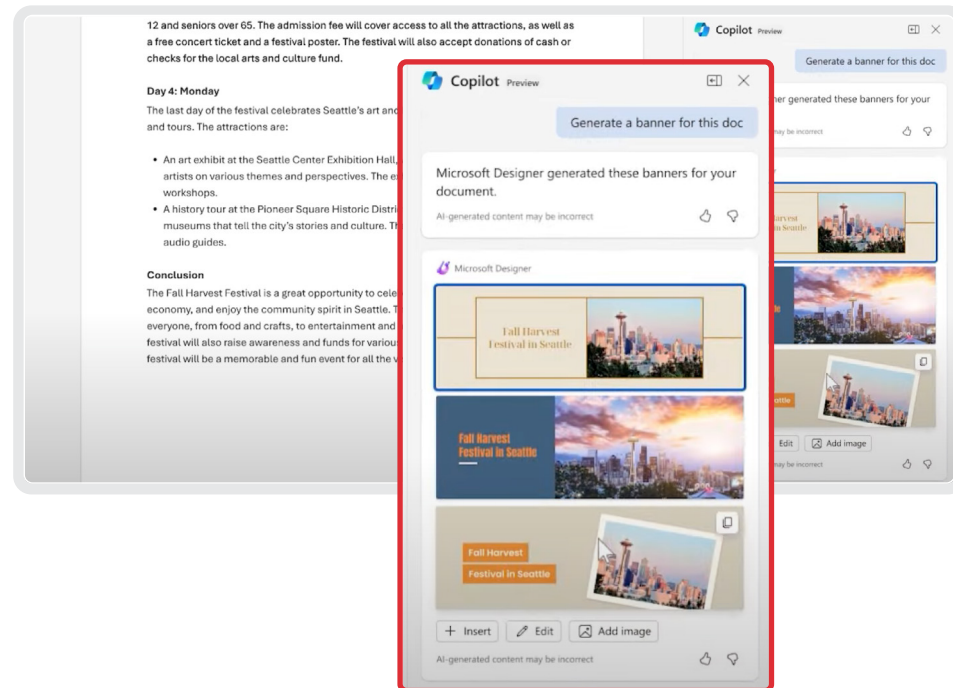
12 and seniors over 65. The admission fee will cover access to all the attractions, as well as a free concert ticket and a festival poster. The festival will also accept donations of cash or checks for the local arts and culture fund.

Day 4: Monday

The last day of the festival celebrates Seattle's art and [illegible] and tours. The attractions are:

• An art exhibit at the Seattle Center Exhibition Hall, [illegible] artists on various themes and perspectives. The e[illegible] workshops.
• A history tour at the Pioneer Square Historic Distri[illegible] museums that tell the city's stories and culture. Th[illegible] audio guides.

Conclusion

The Fall Harvest Festival is a great opportunity to cele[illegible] economy, and enjoy the community spirit in Seattle. T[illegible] everyone, from food and crafts, to entertainment and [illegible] festival will also raise awareness and funds for variou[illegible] festival will be a memorable and fun event for all the v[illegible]

Copilot Preview

Generate a banner for this doc

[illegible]er generated these banners for your

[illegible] be incorrect

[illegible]arvest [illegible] Seattle

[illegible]ttle

Edit Add image

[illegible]y be incorrect

Copilot Preview

Generate a banner for this doc

Microsoft Designer generated these banners for your document.

AI-generated content may be incorrect

Microsoft Designer

Fall Harvest Festival in Seattle

Fall Harvest Festival in Seattle

Fall Harvest

Festival in Seattle

+ Insert Edit Add image

AI-generated content may be incorrect